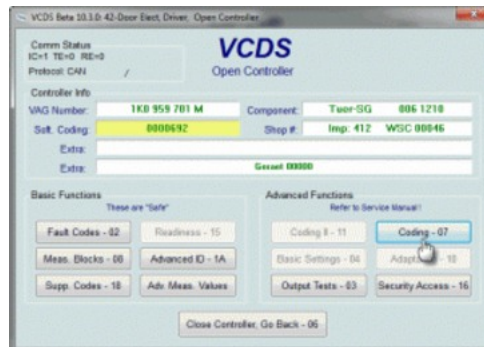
VCDS Beta 10.3.0: 42-Door Elect, Driver, Open Controller

Comm Status
IC=1 TE=0 RE=0
Protocol: CAN /

VCDS
Open Controller

Controller Info
VAG Number: 1K0 959 701 M
Component: Tuer-SG 006 1210
Soft. Coding: 0000692
Shop #: Imp: 412 WSC 00046
Extra:
Extra: Geraet 00000

Basic Functions
These are "Safe"
Fault Codes - 02
Readiness - 15
Meas. Blocks - 08
Advanced ID - 1A
Supp. Codes - 18
Adv. Meas. Values

Advanced Functions
Refer to Service Manual!
Coding II - 11
Coding - 07
Basic Settings - 04
Adapt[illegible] - 10
Output Tests - 03
Security Access - 16

Close Controller, Go Back - 06